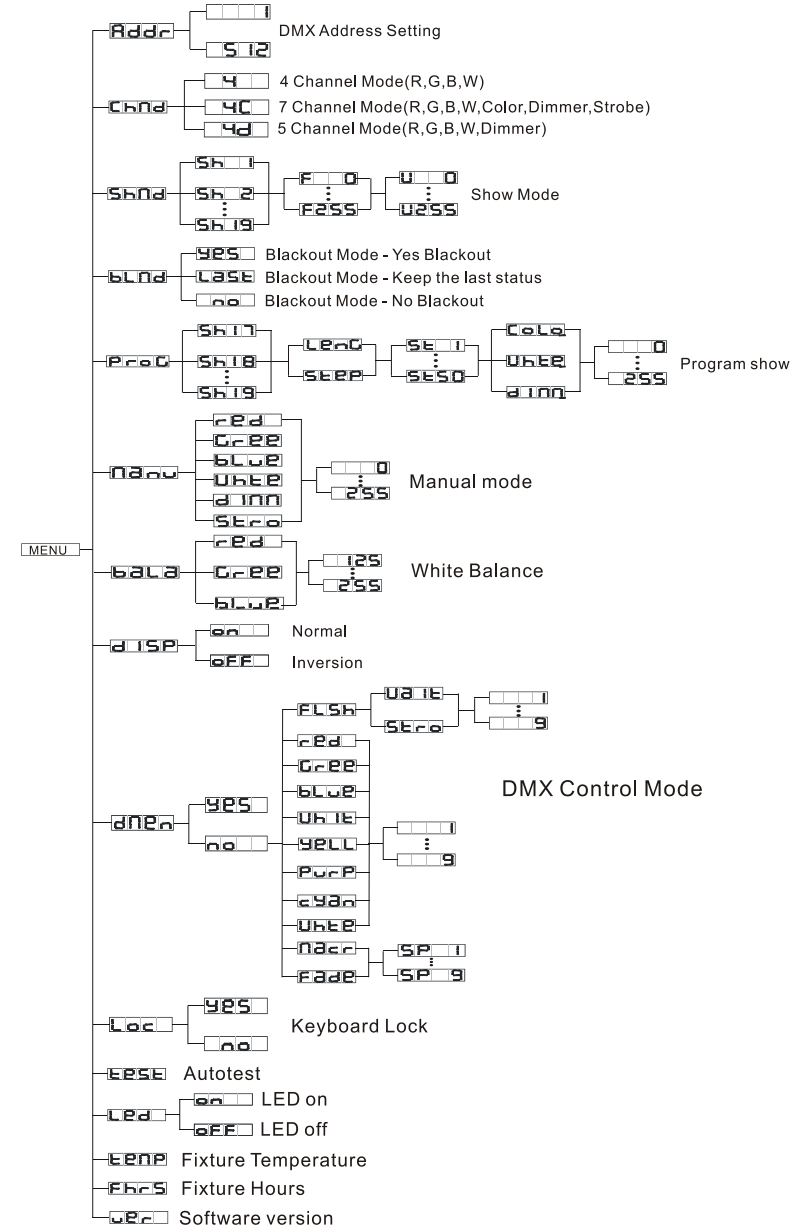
MENU

Addr
1
512
DMX Address Setting

ChNd
4 4 Channel Mode(R,G,B,W)
4C 7 Channel Mode(R,G,B,W,Color,Dimmer,Strobe)
4d 5 Channel Mode(R,G,B,W,Dimmer)

ShNd
Sh 1
Sh 2
⋮
Sh 19
F 0
⋮
F255
U 0
⋮
U255
Show Mode

bLNd
YES Blackout Mode - Yes Blackout
LASt Blackout Mode - Keep the last status
no Blackout Mode - No Blackout

ProG
Sh17
Sh18
⋮
Sh19
LEnG
StEP
St 1
⋮
St50
CoLo
UhtE
dinn
0
⋮
255
Program show

Nanu
rEd
GrEE
bLuE
UhtE
dinn
Stro
0
⋮
255
Manual mode

bALA
rEd
GrEE
bLuE
125
⋮
255
White Balance

dISP
on Normal
oFF Inversion

dNEn
YES
no
FLSh
UAIt
Stro
1
⋮
9
rEd
GrEE
bLuE
UhIt
YELL
PurP
cYAn
UhtE
1
⋮
9
NAcr
FAdE
SP 1
⋮
SP 9
DMX Control Mode

Loc
YES
no
Keyboard Lock

tESt Autotest

LEd
on LED on
oFF LED off

tEnP Fixture Temperature
FhrS Fixture Hours
UEr Software version